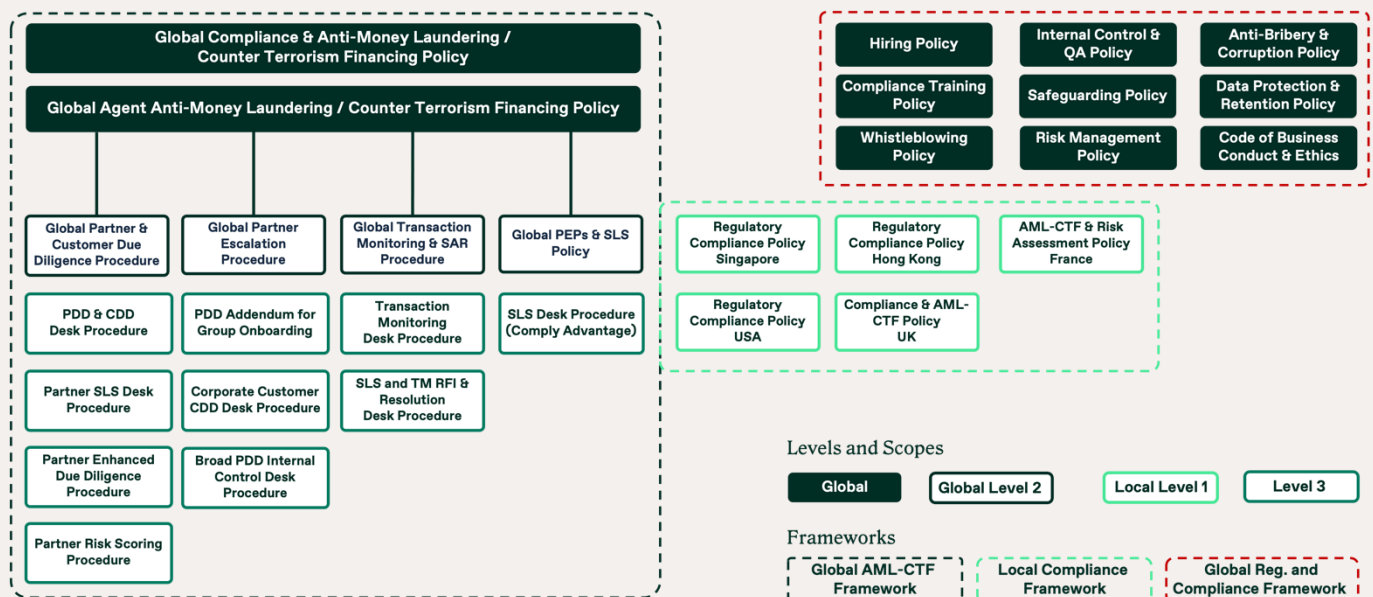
Global Compliance & Anti-Money Laundering / Counter Terrorism Financing Policy

Global Agent Anti-Money Laundering / Counter Terrorism Financing Policy

Global Partner & Customer Due Diligence Procedure

Global Partner Escalation Procedure

Global Transaction Monitoring & SAR Procedure

Global PEPs & SLS Policy

PDD & CDD Desk Procedure

PDD Addendum for Group Onboarding

Transaction Monitoring Desk Procedure

SLS Desk Procedure (Comply Advantage)

Partner SLS Desk Procedure

Corporate Customer CDD Desk Procedure

SLS and TM RFI & Resolution Desk Procedure

Partner Enhanced Due Diligence Procedure

Broad PDD Internal Control Desk Procedure

Partner Risk Scoring Procedure

Hiring Policy

Internal Control & QA Policy

Anti-Bribery & Corruption Policy

Compliance Training Policy

Safeguarding Policy

Data Protection & Retention Policy

Whistleblowing Policy

Risk Management Policy

Code of Business Conduct & Ethics

Regulatory Compliance Policy Singapore

Regulatory Compliance Policy Hong Kong

AML-CTF & Risk Assessment Policy France

Regulatory Compliance Policy USA

Compliance & AML-CTF Policy UK

Levels and Scopes

Global

Global Level 2

Local Level 1

Level 3

Frameworks

Global AML-CTF Framework

Local Compliance Framework

Global Reg. and Compliance Framework